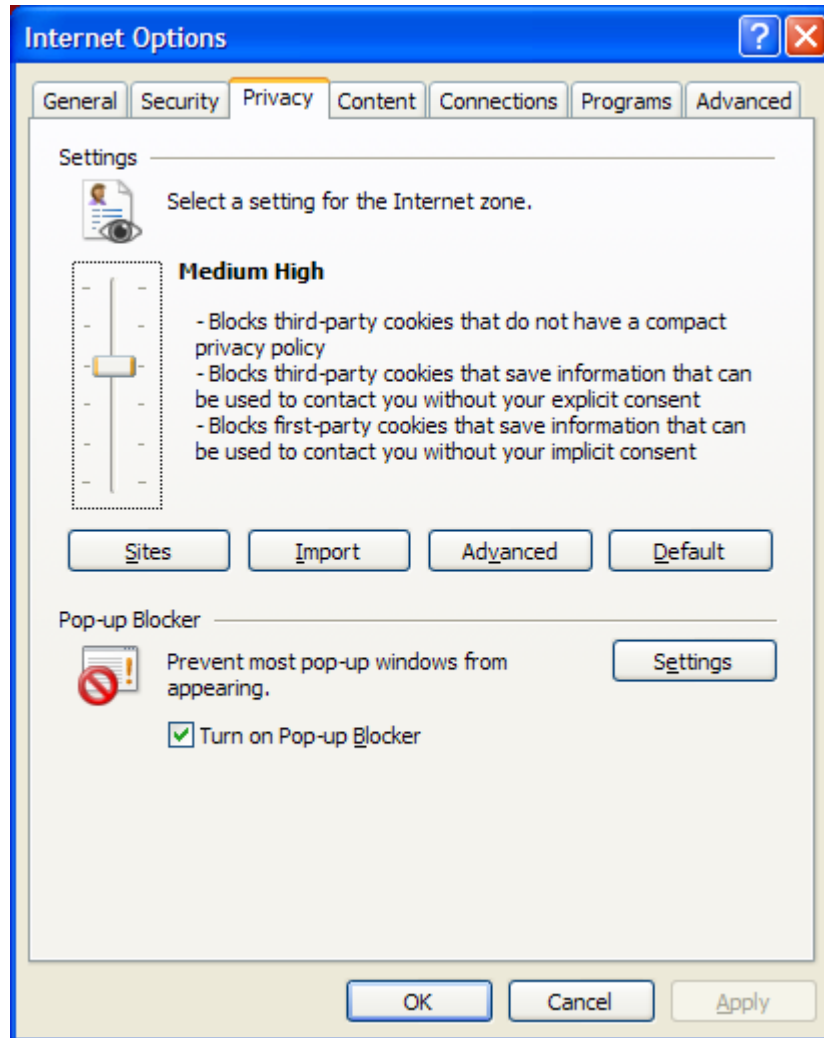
Internet Options

?

General Security Privacy Content Connections Programs Advanced

Settings

Select a setting for the Internet zone.

Medium High

- Blocks third-party cookies that do not have a compact privacy policy
- Blocks third-party cookies that save information that can be used to contact you without your explicit consent
- Blocks first-party cookies that save information that can be used to contact you without your implicit consent

Sites Import Advanced Default

Pop-up Blocker

Prevent most pop-up windows from appearing.

Settings

Turn on Pop-up Blocker

OK Cancel Apply